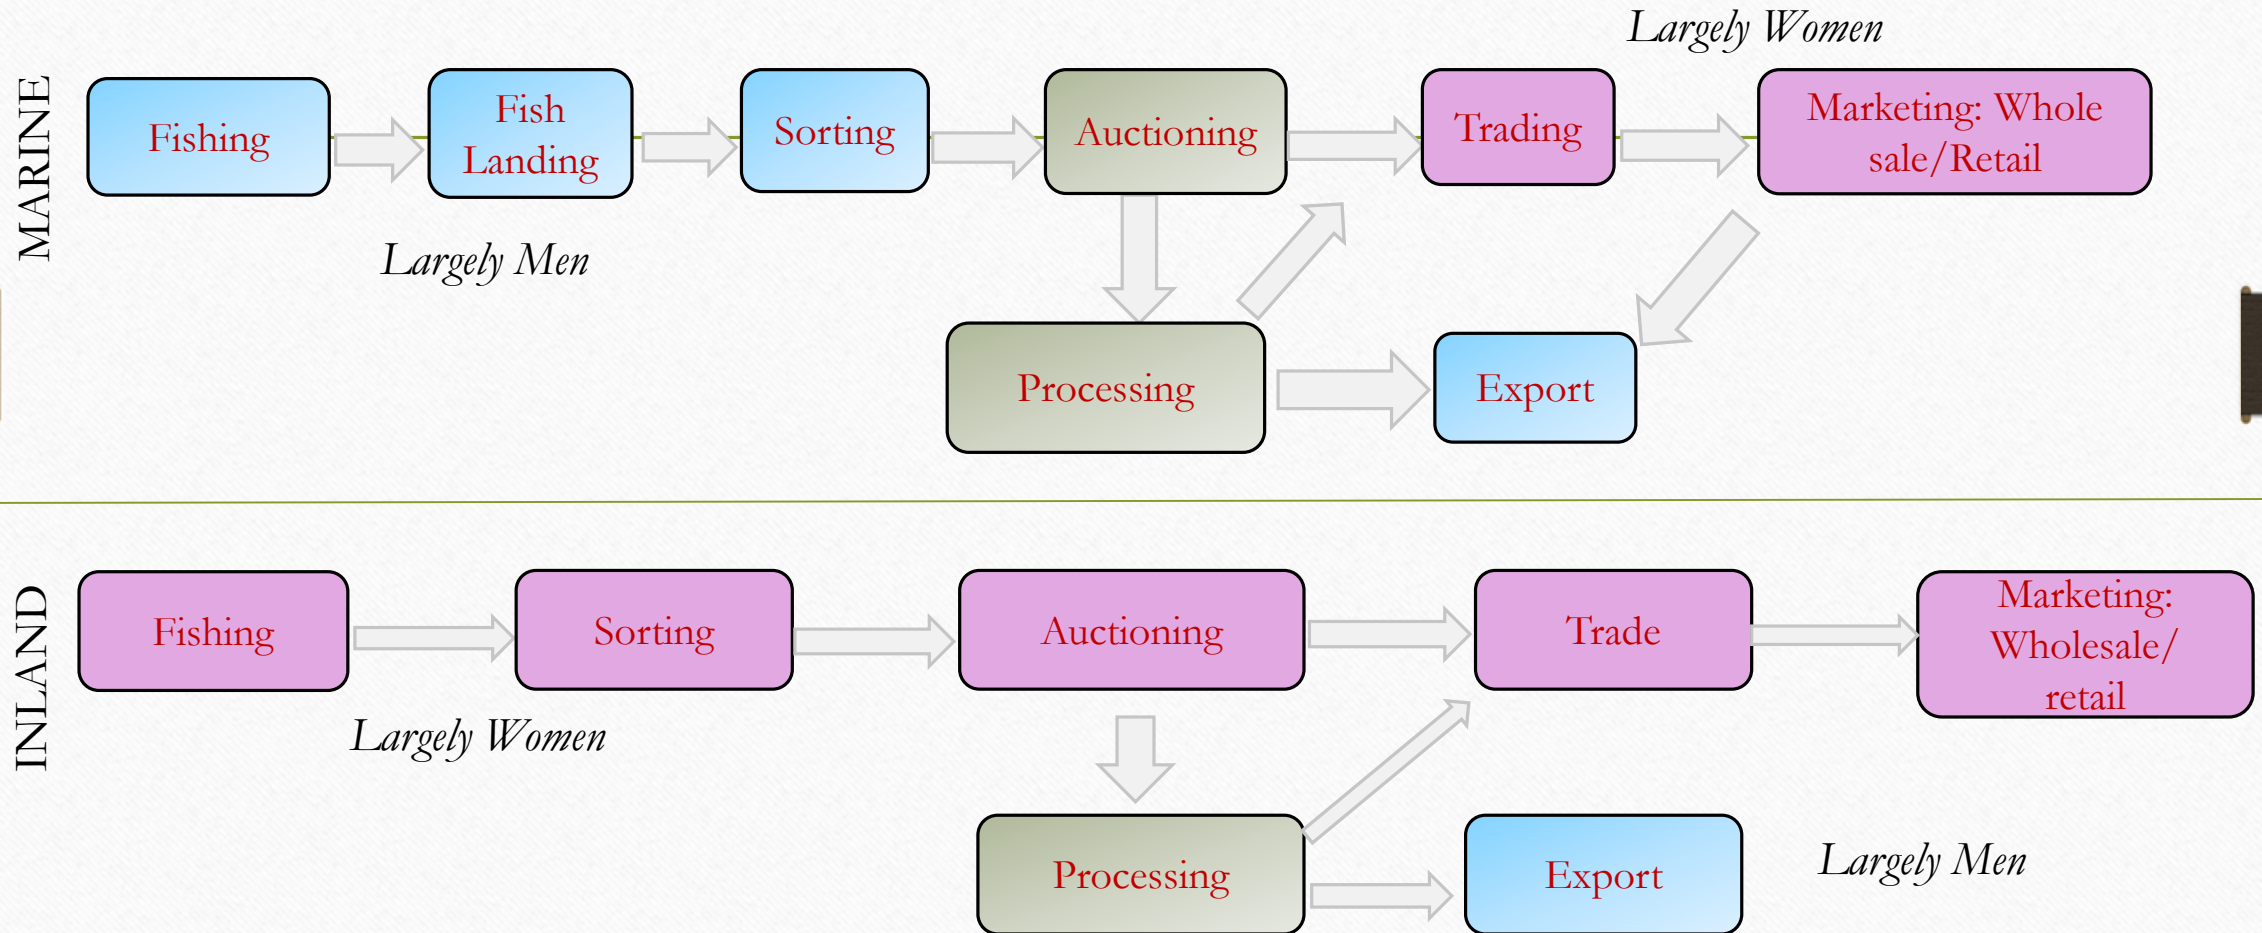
MARINE

Largely Women

Fishing

Fish Landing

Sorting

Auctioning

Trading

Marketing: Whole sale/Retail

Largely Men

Processing

Export

INLAND

Fishing

Sorting

Auctioning

Trade

Marketing: Wholesale/ retail

Largely Women

Processing

Export

Largely Men